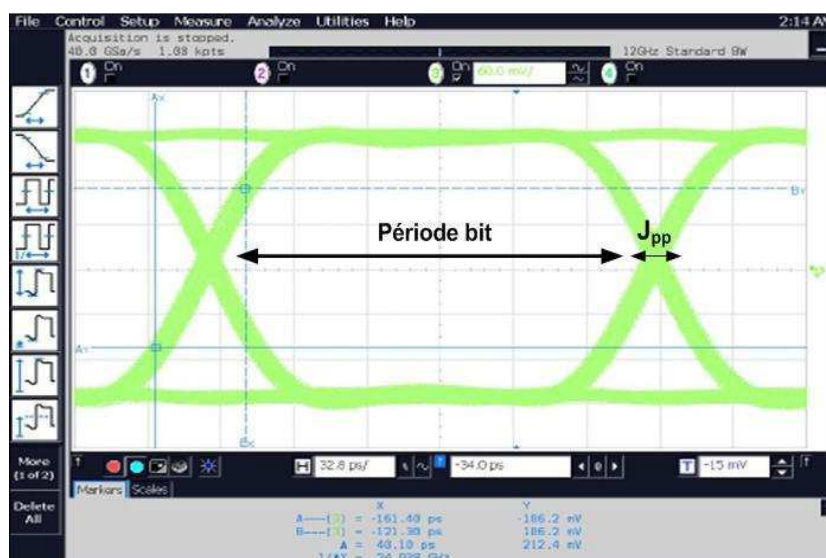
File Control Setup Measure Analyze Utilities Help 2:14 A

Acquisition is stopped.
40.0 GSa/s 1.00 kpts

12GHz Standard BW

1 On 2 On 3 On 60.0 mV/ 4 On

Ax

Bx

By

Ay

Période bit

$J_{pp}$

More (1 of 2)

Delete All

32.8 ps/

-34.0 ps

-15 mV

Markers Scales

| | X | Y |
|---|---|---|
| A---(3) = | -161.40 ps | -186.2 mV |
| B---(3) = | -121.30 ps | 186.2 mV |
| Δ = | 40.10 ps | 212.4 mV |
| 1/ΔX = | 24.938 GHz | |